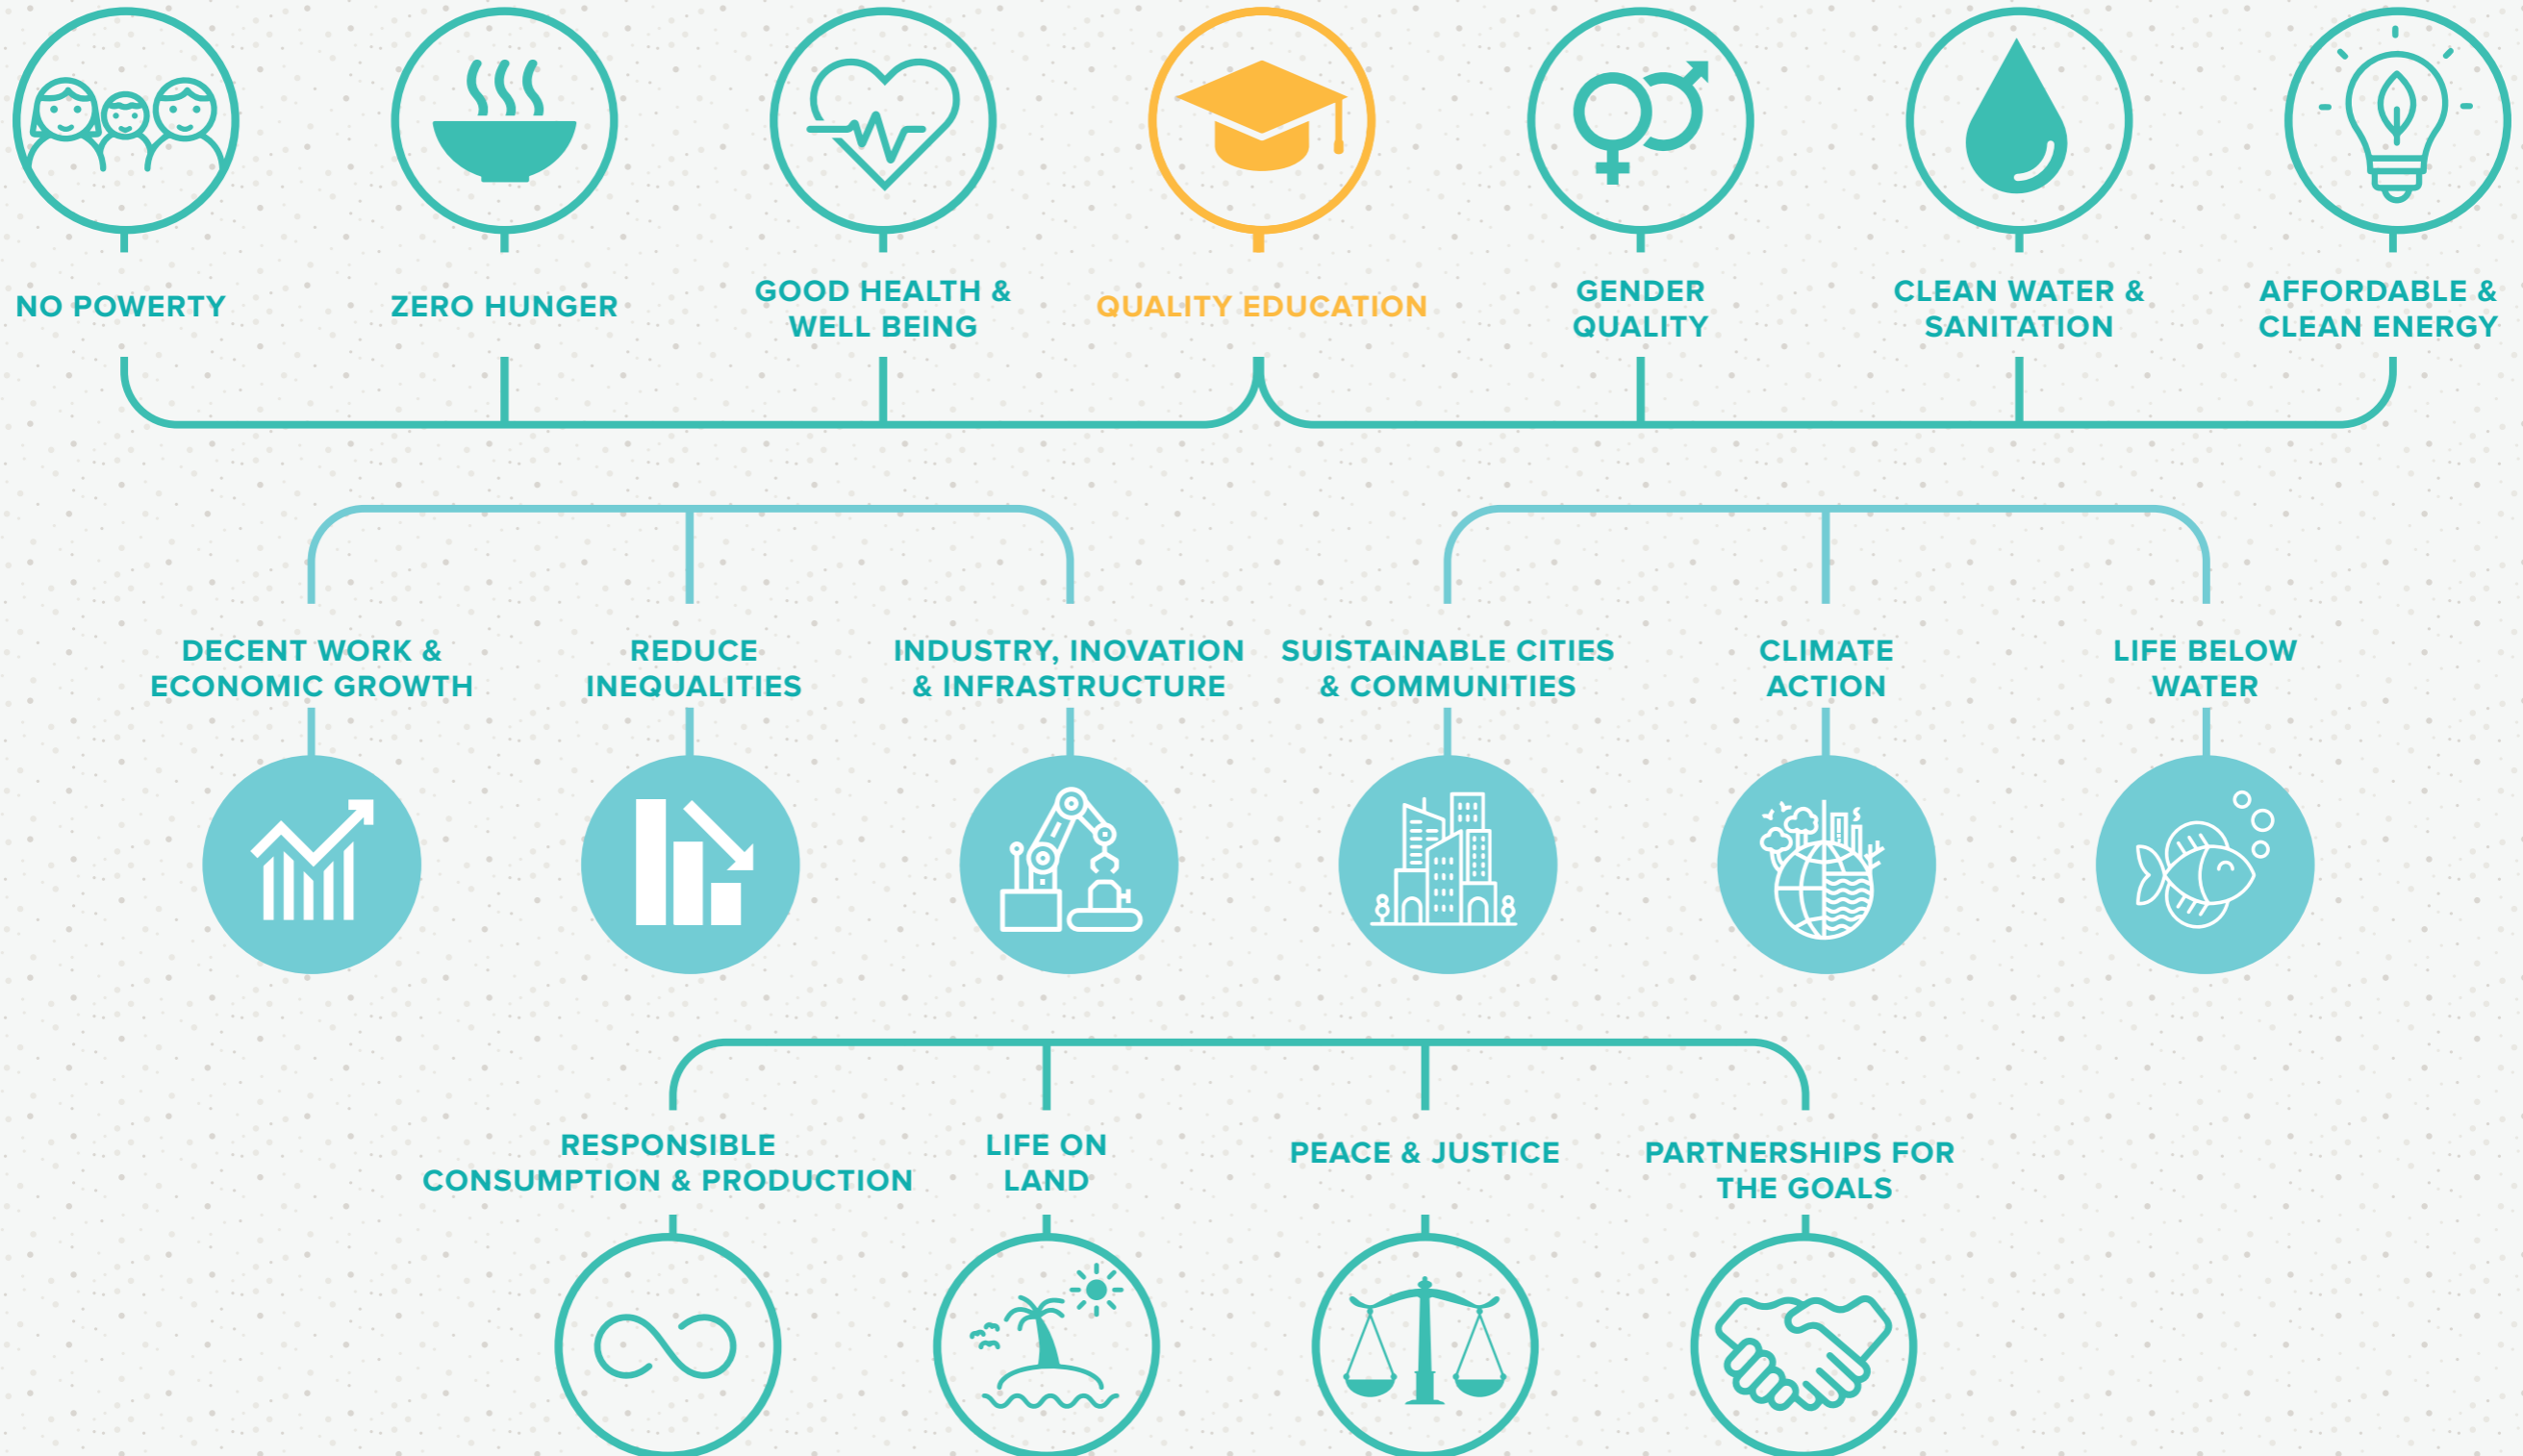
NO POWERTY

ZERO HUNGER

GOOD HEALTH & WELL BEING

QUALITY EDUCATION

GENDER QUALITY

CLEAN WATER & SANITATION

AFFORDABLE & CLEAN ENERGY

DECENT WORK & ECONOMIC GROWTH

REDUCE INEQUALITIES

INDUSTRY, INOVATION & INFRASTRUCTURE

SUISTAINABLE CITIES & COMMUNITIES

CLIMATE ACTION

LIFE BELOW WATER

RESPONSIBLE CONSUMPTION & PRODUCTION

LIFE ON LAND

PEACE & JUSTICE

PARTNERSHIPS FOR THE GOALS